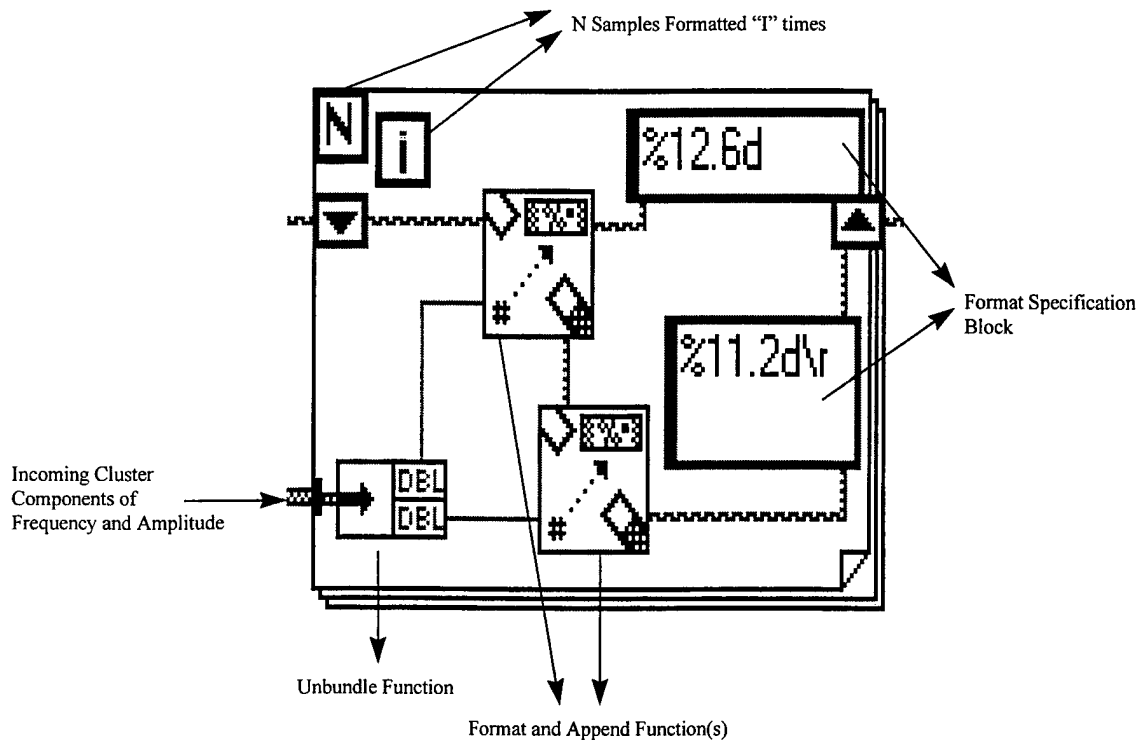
N Samples Formatted "I" times

N

i

%12.6d

%11.2d\r

Format Specification Block

Incoming Cluster Components of Frequency and Amplitude

DBL

DBL

#

#

Unbundle Function

Format and Append Function(s)